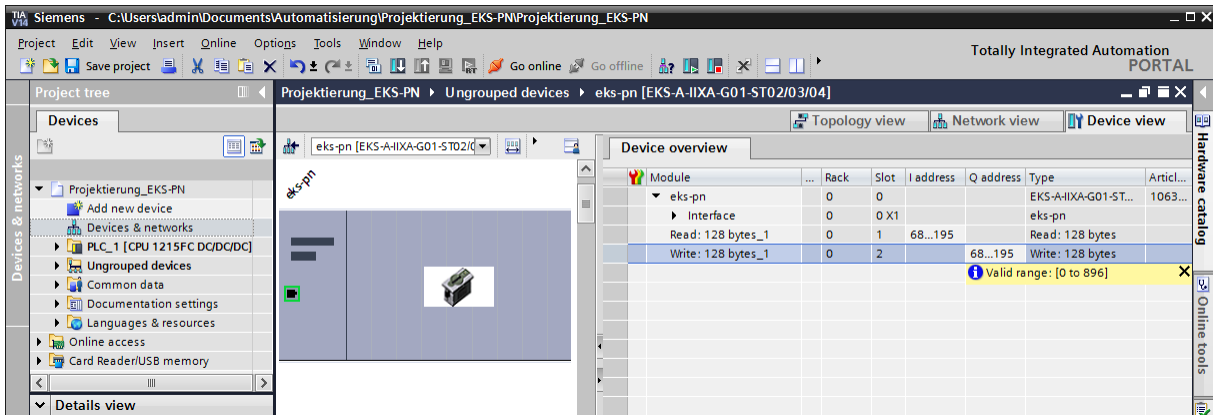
TIA V14 Siemens - C:\Users\admin\Documents\Automatisierung\Projektierung_EKS-PN\Projektierung_EKS-PN

Project Edit View Insert Online Options Tools Window Help

Save project Go online Go offline

Totally Integrated Automation
PORTAL

Project tree

Devices

Devices & networks

Projektierung_EKS-PN
Add new device
Devices & networks
PLC_1 [CPU 1215FC DC/DC/DC]
Ungrouped devices
Common data
Documentation settings
Languages & resources
Online access
Card Reader/USB memory

Details view

Projektierung_EKS-PN ▸ Ungrouped devices ▸ eks-pn [EKS-A-IIXA-G01-ST02/03/04]

Topology view Network view Device view

eks-pn [EKS-A-IIXA-G01-ST02/0

eks-pn

Device overview

| Module | ... | Rack | Slot | I address | Q address | Type | Articl... |
|---|---|---|---|---|---|---|---|
| eks-pn | | 0 | 0 | | | EKS-A-IIXA-G01-ST... | 1063... |
| Interface | | 0 | 0 X1 | | | eks-pn | |
| Read: 128 bytes_1 | | 0 | 1 | 68...195 | | Read: 128 bytes | |
| Write: 128 bytes_1 | | 0 | 2 | | 68...195 | Write: 128 bytes | |

Valid range: [0 to 896]

Hardware catalog

Online tools

Devices & networks